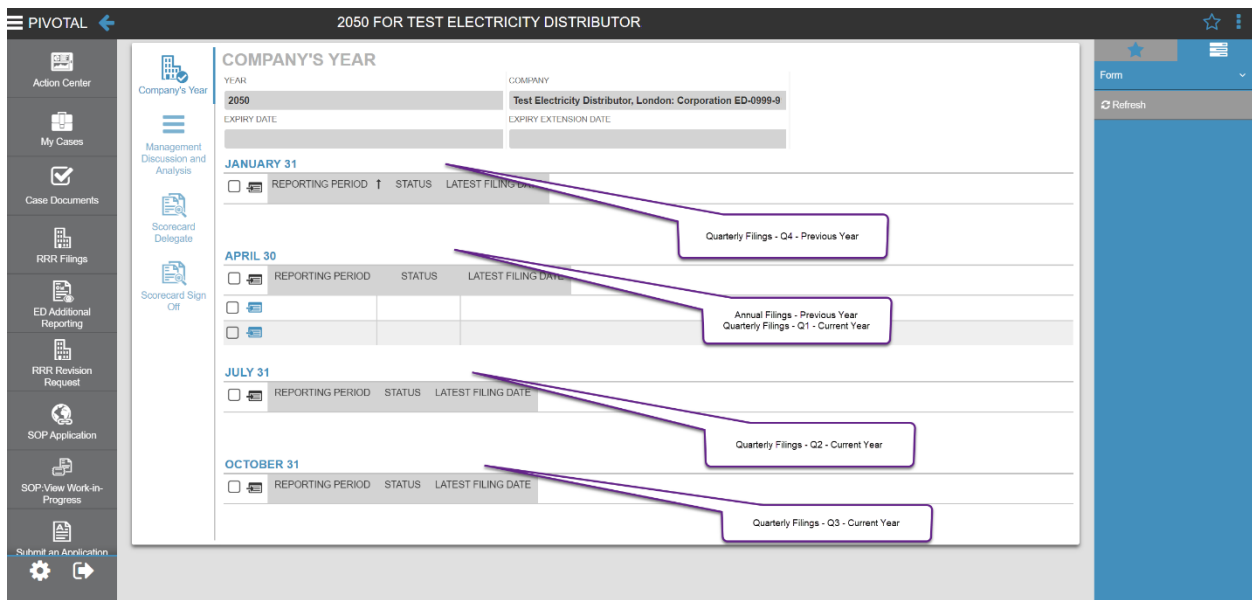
PIVOTAL

2050 FOR TEST ELECTRICITY DISTRIBUTOR

Action Center
My Cases
Case Documents
RRR Filings
ED Additional Reporting
RRR Revision Request
SOP Application
SOP:View Work-in-Progress
Submit an Application

Company's Year
Management Discussion and Analysis
Scorecard Delegate
Scorecard Sign Off

COMPANY'S YEAR

YEAR
2050
COMPANY
Test Electricity Distributor, London: Corporation ED-0999-9
EXPIRY DATE
EXPIRY EXTENSION DATE

JANUARY 31
REPORTING PERIOD ↑ STATUS LATEST FILING DATE
Quarterly Filings - Q4 - Previous Year

APRIL 30
REPORTING PERIOD STATUS LATEST FILING DATE
Annual Filings - Previous Year
Quarterly Filings - Q1 - Current Year

JULY 31
REPORTING PERIOD STATUS LATEST FILING DATE
Quarterly Filings - Q2 - Current Year

OCTOBER 31
REPORTING PERIOD STATUS LATEST FILING DATE
Quarterly Filings - Q3 - Current Year

Form
Refresh